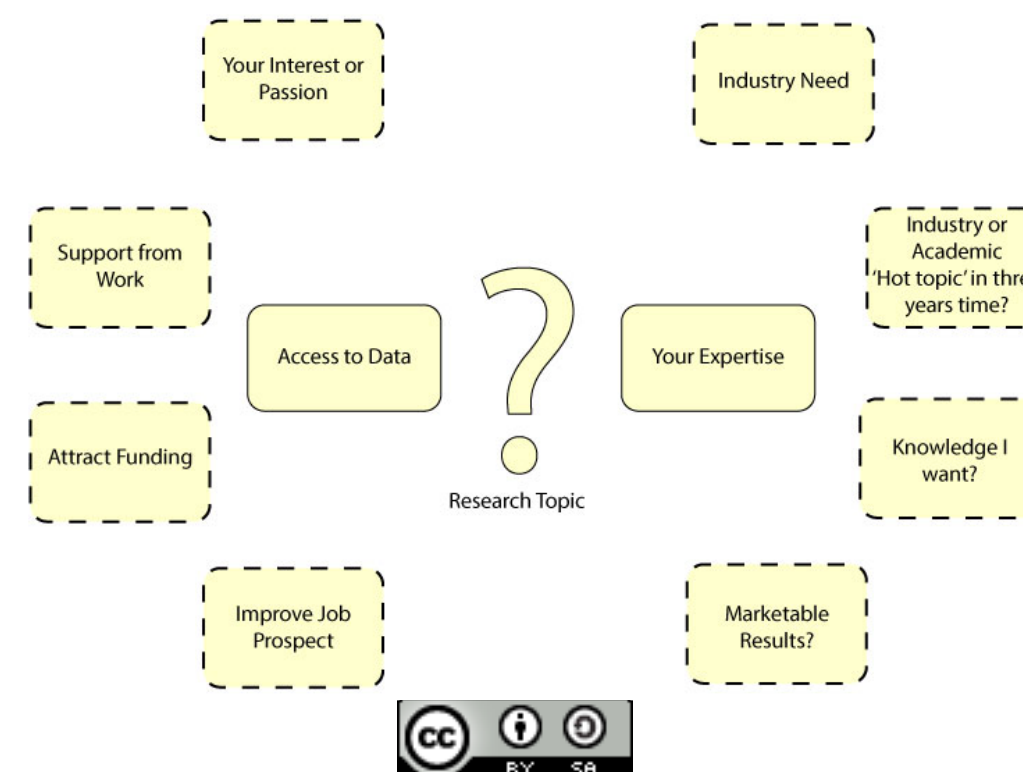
Your Interest or Passion

Industry Need

Support from Work

Industry or Academic 'Hot topic' in thre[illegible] years time?

Access to Data

?

Your Expertise

Attract Funding

Research Topic

Knowledge I want?

Improve Job Prospect

Marketable Results?

cc BY SA